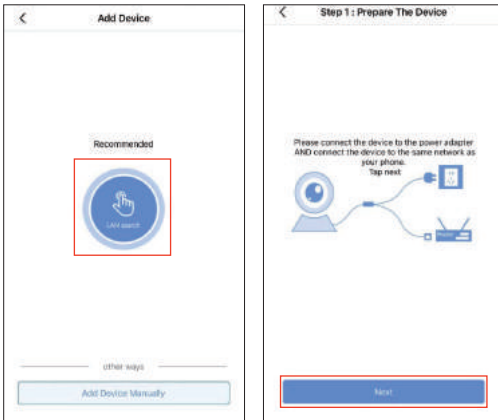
Add Device

Recommended

LAN search

other ways

Add Device Manually

Step 1 : Prepare The Device

Please connect the device to the power adapter AND connect the device to the same network as your phone.
Tap next

Next